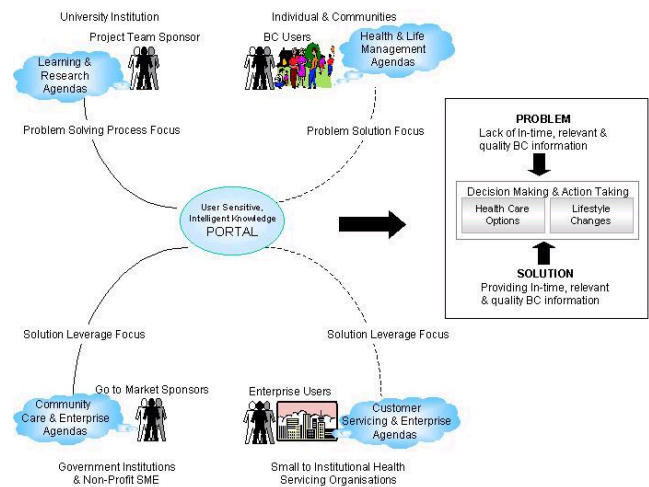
University Institution

Project Team Sponsor

Learning & Research Agendas

Individual & Communities

BC Users

Health & Life Management Agendas

Problem Solving Process Focus

Problem Solution Focus

User Sensitive, Intelligent Knowledge PORTAL

PROBLEM
Lack of In-time, relevant & quality BC information

Decision Making & Action Taking

Health Care Options

Lifestyle Changes

SOLUTION
Providing In-time, relevant & quality BC information

Solution Leverage Focus

Solution Leverage Focus

Go to Market Sponsors

Community Care & Enterprise Agendas

Enterprise Users

Customer Servicing & Enterprise Agendas

Government Institutions & Non-Profit SME

Small to Institutional Health Servicing Organisations